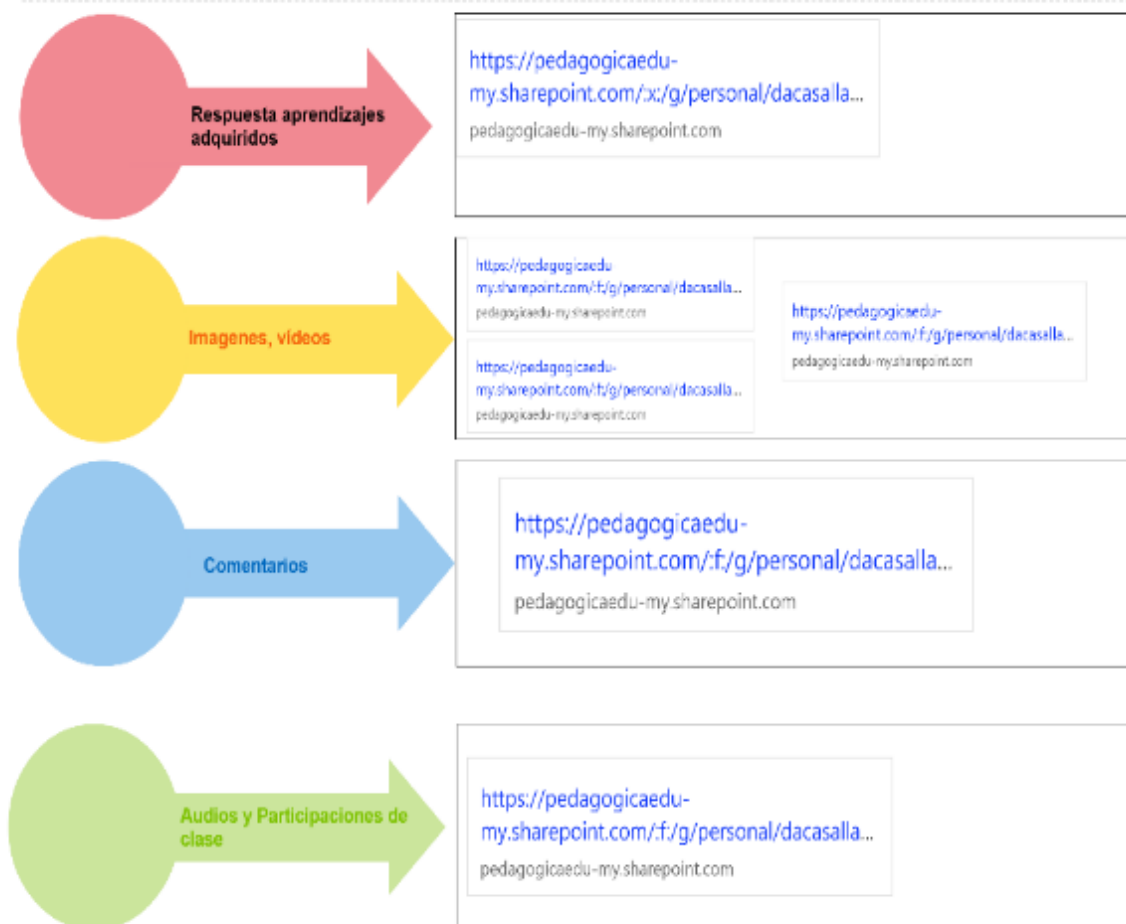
Respuesta aprendizajes adquiridos

https://pedagogicaedu-my.sharepoint.com/:x:/g/personal/dacasalla...
pedagogicaedu-my.sharepoint.com

Imagenes, videos

https://pedagogicaedu my.sharepoint.com/:f:/g/personal/dacasalla...
pedagogicaedu-my.sharepoint.com

https://pedagogicaedu-my.sharepoint.com/:f:/g/personal/dacasalla...
pedagogicaedu-my.sharepoint.com

https://pedagogicaedu-my.sharepoint.com/:f:/g/personal/dacasalla...
pedagogicaedu-my.sharepoint.com

Comentarios

https://pedagogicaedu-my.sharepoint.com/:f:/g/personal/dacasalla...
pedagogicaedu-my.sharepoint.com

Audios y Participaciones de clase

https://pedagogicaedu-my.sharepoint.com/:f:/g/personal/dacasalla...
pedagogicaedu-my.sharepoint.com